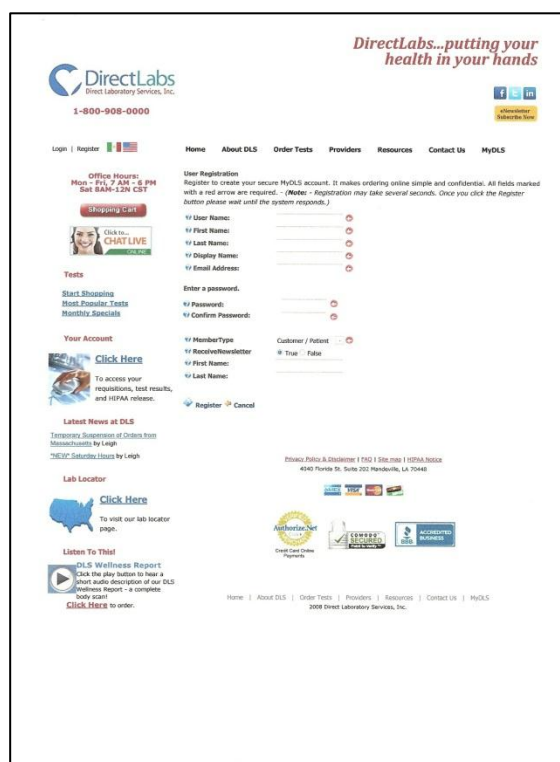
DirectLabs...putting your health in your hands

DirectLabs
Direct Laboratory Services, Inc.

1-800-908-0000

f t in

eNewsletter Subscribe Now

Login | Register

Home About DLS Order Tests Providers Resources Contact Us MyDLS

Office Hours:
Mon - Fri, 7 AM - 6 PM
Sat 8AM-12N CST

Shopping Cart

Click to... CHAT LIVE ONLINE

Tests

Start Shopping
Most Popular Tests
Monthly Specials

Your Account

Click Here

To access your requisitions, test results, and HIPAA release.

Latest News at DLS

Temporary Suspension of Orders from Massachusetts by Leigh

*NEW* Saturday Hours by Leigh

Lab Locator

Click Here

To visit our lab locator page.

Listen To This!

DLS Wellness Report
Click the play button to hear a short audio description of our DLS Wellness Report - a complete body scan!
Click Here to order.

User Registration
Register to create your secure MyDLS account. It makes ordering online simple and confidential. All fields marked with a red arrow are required. - (Note: - Registration may take several seconds. Once you click the Register button please wait until the system responds.)

User Name:
First Name:
Last Name:
Display Name:
Email Address:

Enter a password.

Password:
Confirm Password:

MemberType Customer / Patient
ReceiveNewsletter True False
First Name:
Last Name:

Register Cancel

Privacy Policy & Disclaimer | FAQ | Site map | HIPAA Notice
4040 Florida St. Suite 202 Mandeville, LA 70448

Authorize.Net Credit Card Online Payments

COMODO SECURED

BBB ACCREDITED BUSINESS

Home | About DLS | Order Tests | Providers | Resources | Contact Us | MyDLS
2008 Direct Laboratory Services, Inc.